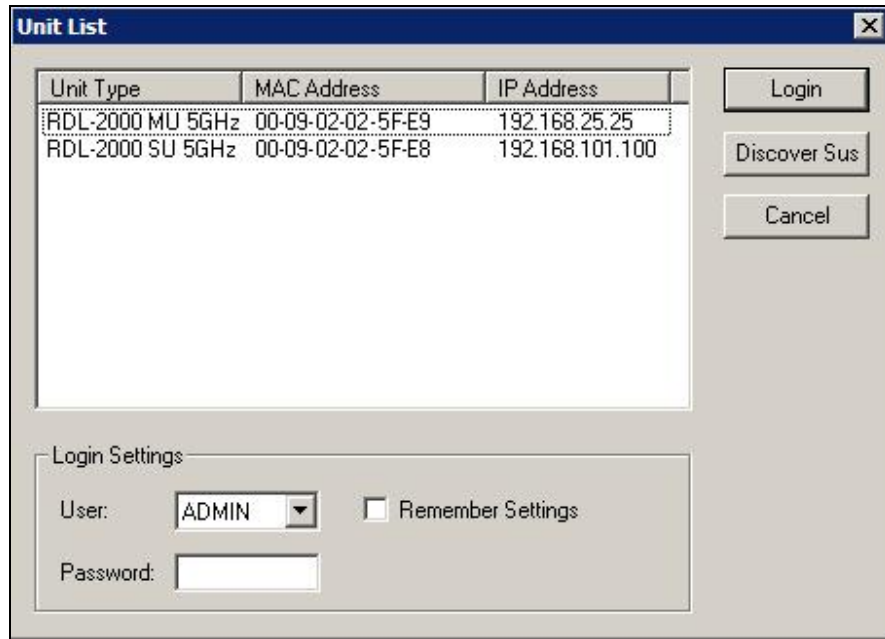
Unit List

| Unit Type | MAC Address | IP Address |
|---|---|---|
| RDL-2000 MU 5GHz | 00-09-02-02-5F-E9 | 192.168.25.25 |
| RDL-2000 SU 5GHz | 00-09-02-02-5F-E8 | 192.168.101.100 |

Login

Discover Sus

Cancel

Login Settings

User: ADMIN

Remember Settings

Password: